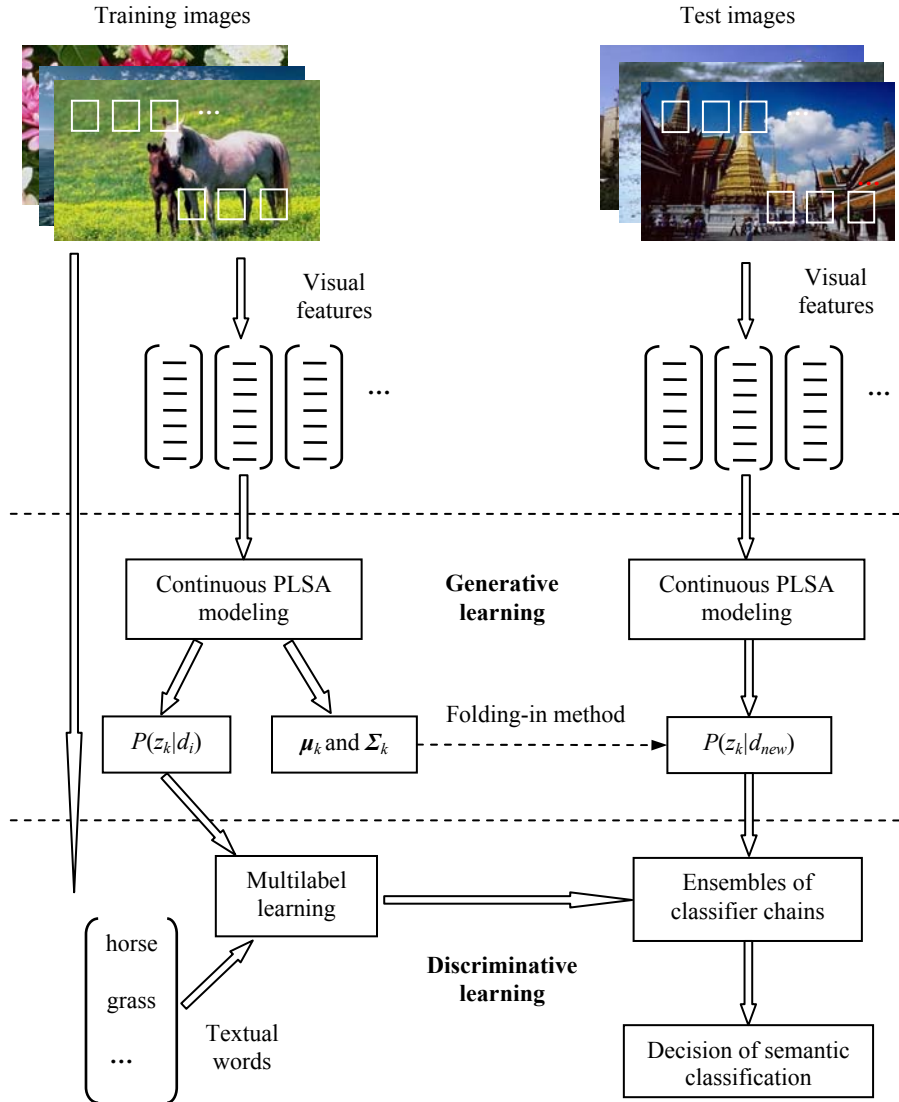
Training images

Test images

Visual features

Visual features

...

...

Continuous PLSA modeling

Generative learning

Continuous PLSA modeling

$P(z_k|d_i)$

$\boldsymbol{\mu}_k$ and $\boldsymbol{\Sigma}_k$

Folding-in method

$P(z_k|d_{new})$

Multilabel learning

Ensembles of classifier chains

horse

grass

...

Textual words

Discriminative learning

Decision of semantic classification